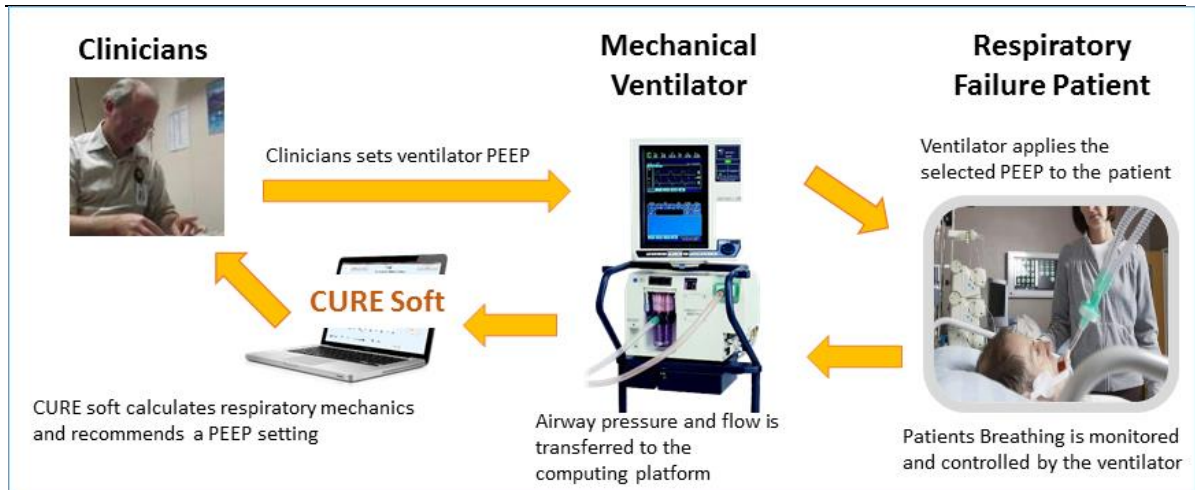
Clinicians

Mechanical Ventilator

Respiratory Failure Patient

Clinicians sets ventilator PEEP

Ventilator applies the selected PEEP to the patient

CURE Soft

CURE soft calculates respiratory mechanics and recommends a PEEP setting

Airway pressure and flow is transferred to the computing platform

Patients Breathing is monitored and controlled by the ventilator